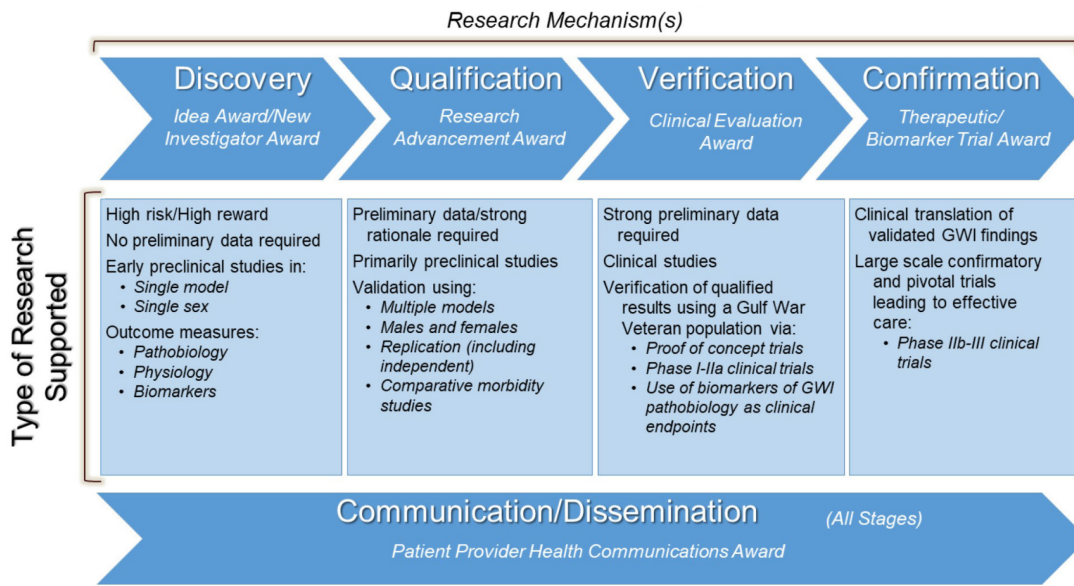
Research Mechanism(s)

Discovery
Idea Award/New Investigator Award

Qualification
Research Advancement Award

Verification
Clinical Evaluation Award

Confirmation
Therapeutic/ Biomarker Trial Award

Type of Research Supported

High risk/High reward
No preliminary data required
Early preclinical studies in:
• Single model
• Single sex
Outcome measures:
• Pathobiology
• Physiology
• Biomarkers

Preliminary data/strong rationale required
Primarily preclinical studies
Validation using:
• Multiple models
• Males and females
• Replication (including independent)
• Comparative morbidity studies

Strong preliminary data required
Clinical studies
Verification of qualified results using a Gulf War Veteran population via:
• Proof of concept trials
• Phase I-IIa clinical trials
• Use of biomarkers of GWI pathobiology as clinical endpoints

Clinical translation of validated GWI findings
Large scale confirmatory and pivotal trials leading to effective care:
• Phase IIb-III clinical trials

Communication/Dissemination (All Stages)
Patient Provider Health Communications Award